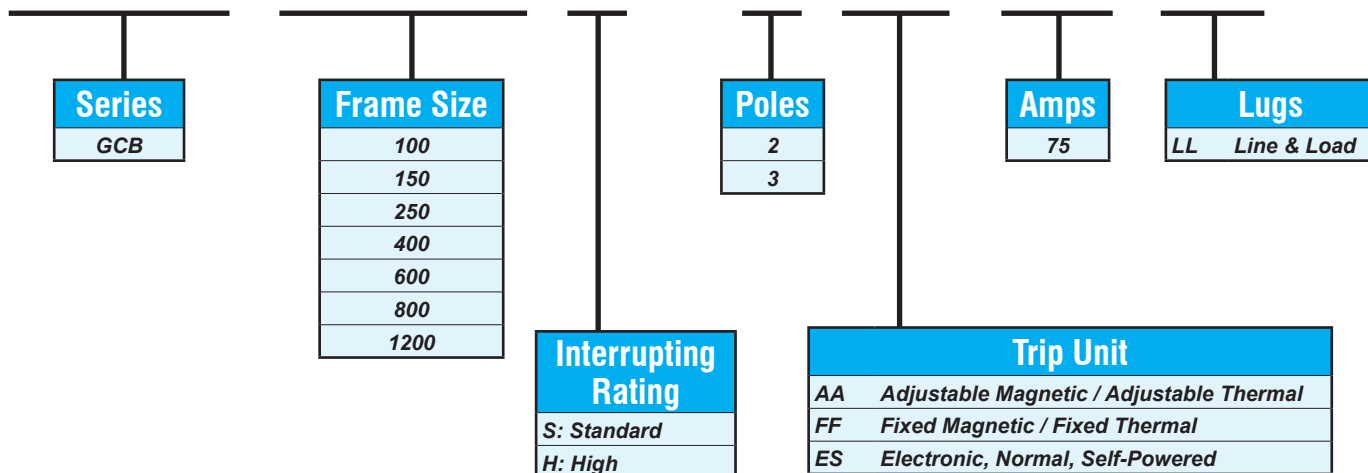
| Series |
|---|
| GCB |

| Frame Size |
|---|
| 100 |
| 150 |
| 250 |
| 400 |
| 600 |
| 800 |
| 1200 |

| Interrupting Rating |
|---|
| S: Standard |
| H: High |

| Poles |
|---|
| 2 |
| 3 |

| Trip Unit | |
|---|---|
| AA | Adjustable Magnetic / Adjustable Thermal |
| FF | Fixed Magnetic / Fixed Thermal |
| ES | Electronic, Normal, Self-Powered |

| Amps |
|---|
| 75 |

| Lugs | |
|---|---|
| LL | Line & Load |